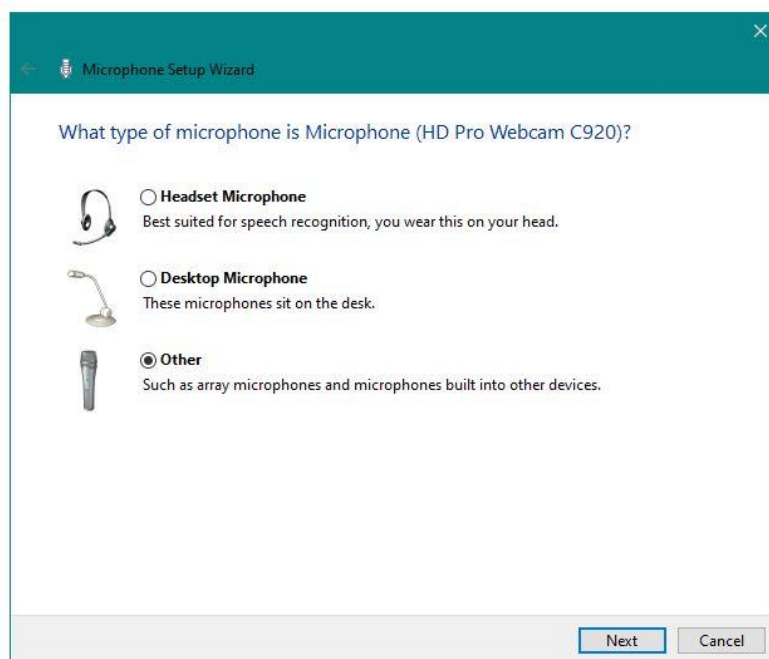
Microphone Setup Wizard

What type of microphone is Microphone (HD Pro Webcam C920)?

Headset Microphone
Best suited for speech recognition, you wear this on your head.

Desktop Microphone
These microphones sit on the desk.

Other
Such as array microphones and microphones built into other devices.

Next Cancel